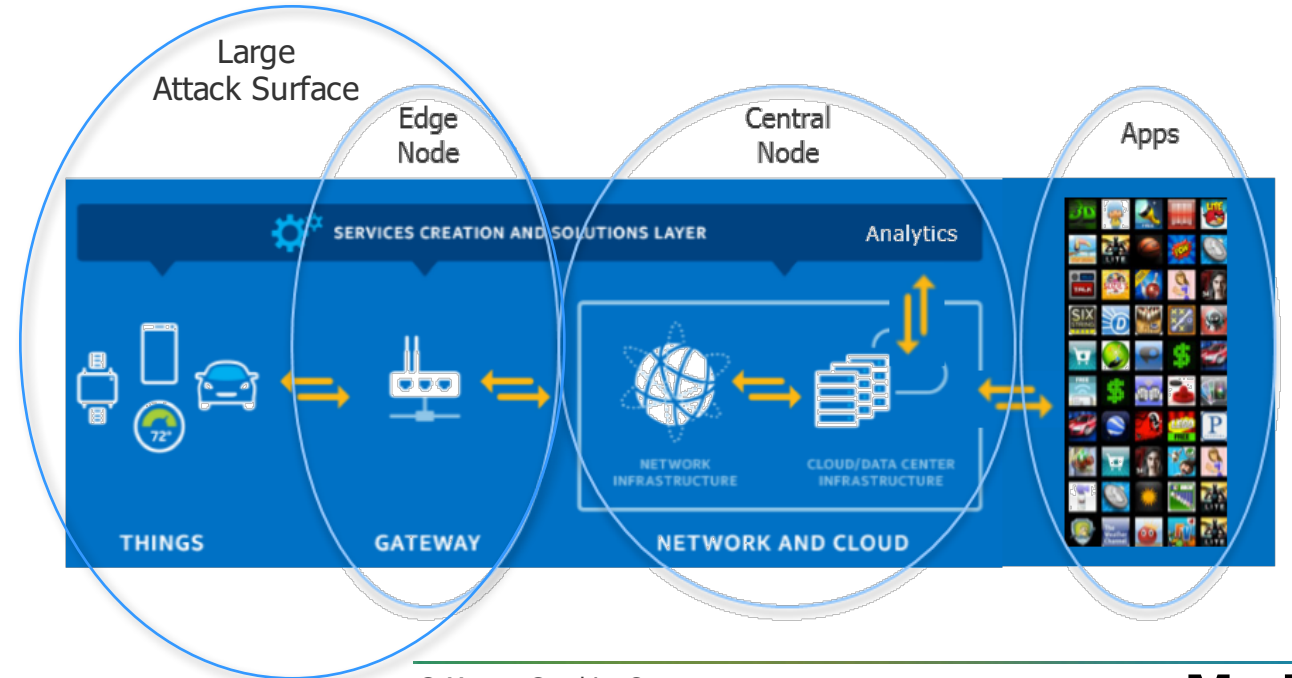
Large Attack Surface

Edge Node

Central Node

Apps

SERVICES CREATION AND SOLUTIONS LAYER

Analytics

72°

NETWORK INFRASTRUCTURE

CLOUD/DATA CENTER INFRASTRUCTURE

THINGS

GATEWAY

NETWORK AND CLOUD

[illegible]